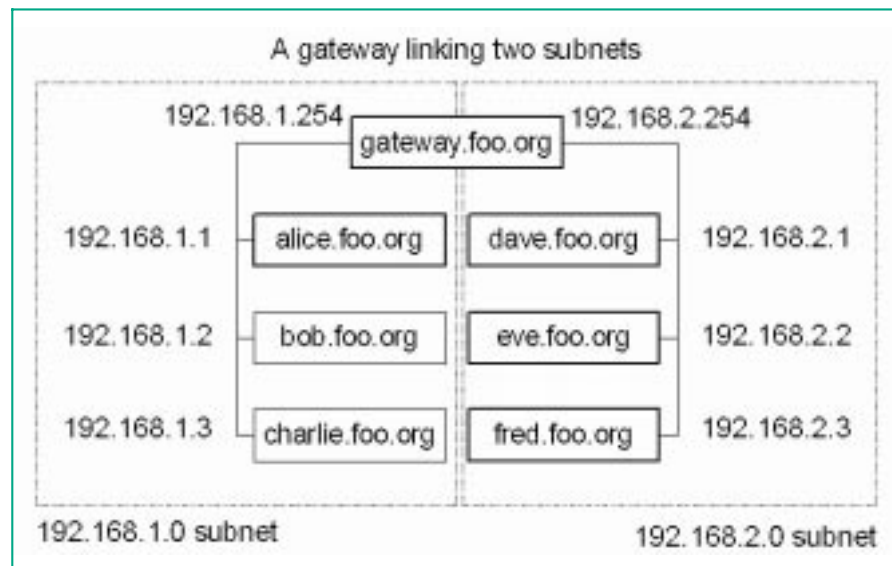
A gateway linking two subnets

192.168.1.254

gateway.foo.org

192.168.2.254

192.168.1.1

alice.foo.org

dave.foo.org

192.168.2.1

192.168.1.2

bob.foo.org

eve.foo.org

192.168.2.2

192.168.1.3

charlie.foo.org

fred.foo.org

192.168.2.3

192.168.1.0 subnet

192.168.2.0 subnet